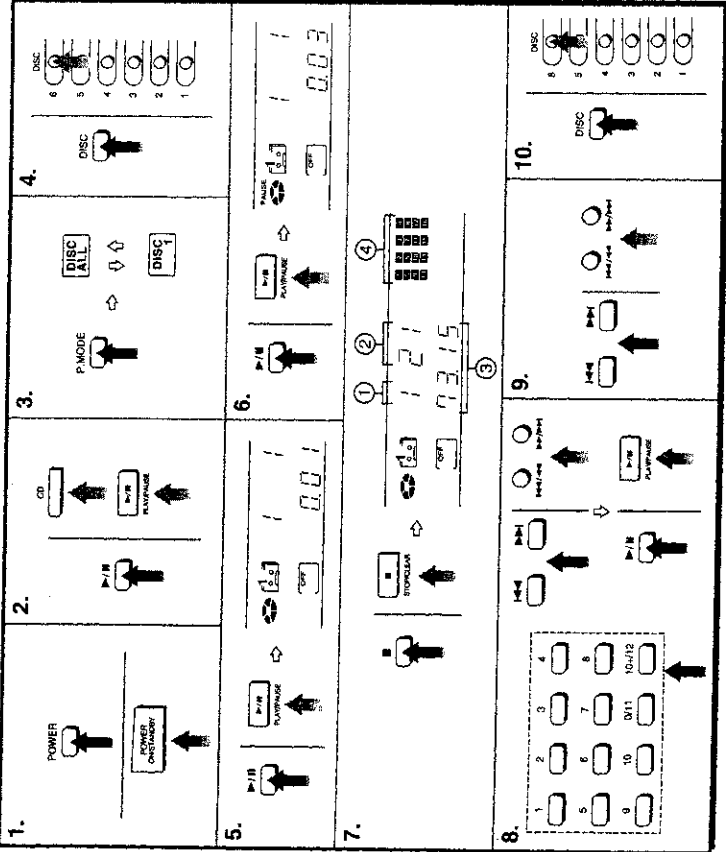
1.

POWER

POWER ON/STANDBY

2.

CD

PLAY/PAUSE

3.

P.MODE

DISC ALL

DISC 1

4.

DISC

DISC

6

5

4

3

2

1

5.

PLAY/PAUSE

OFF

1

0.01

6.

PLAY/PAUSE

PAUSE

OFF

1

0.03

7.

STOP/CLEAR

OFF

1 21

03.15

①

②

③

④

8.

1

2

3

4

5

6

7

8

9

10

0/11

10+/12

PLAY/PAUSE

9.

10.

DISC

DISC

6

5

4

3

2

1